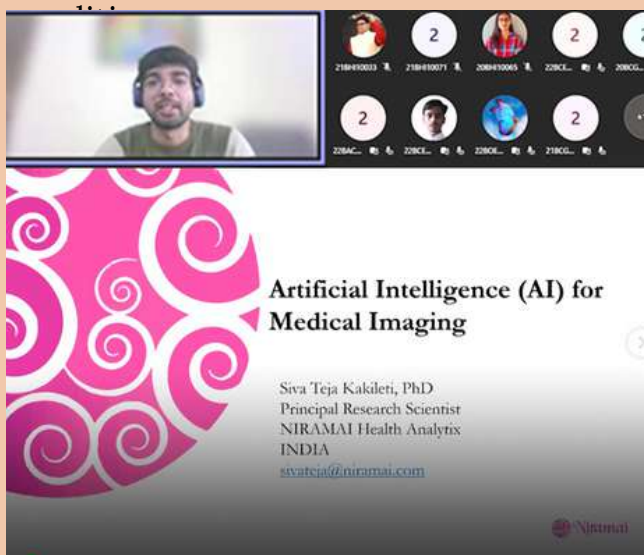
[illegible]

2

2

2

21BHI10033

21BHI10071

20BHI10065

22BCE...

20BCG...

2

2

22BAC...

22BCE...

22BOE...

21BCG...

Artificial Intelligence (AI) for Medical Imaging

Siva Teja Kakileti, PhD
Principal Research Scientist
NIRAMAI Health Analytix
INDIA
sivateja@niramai.com

Niramai